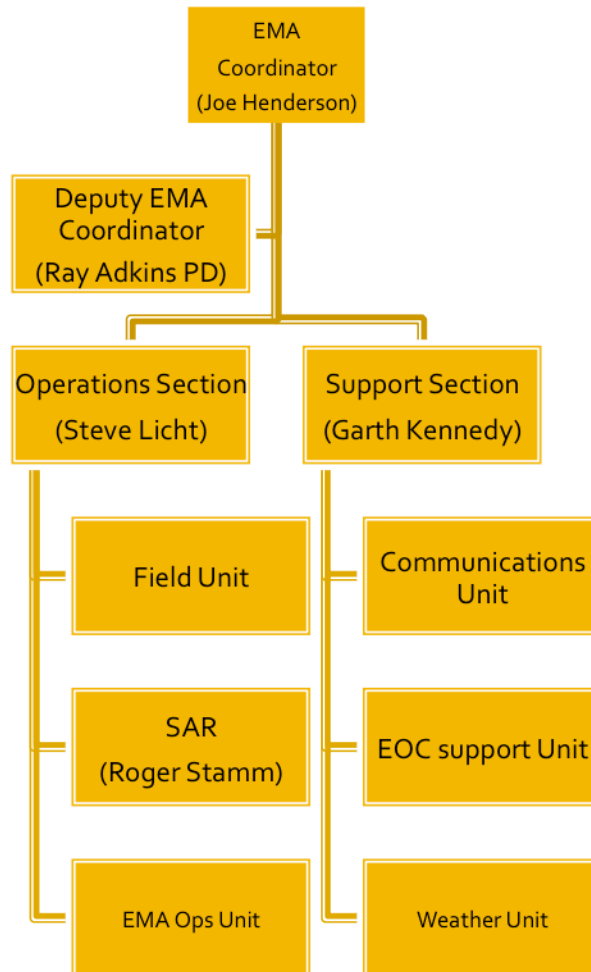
EMA Coordinator (Joe Henderson)

Deputy EMA Coordinator (Ray Adkins PD)

Operations Section (Steve Licht)

Support Section (Garth Kennedy)

Field Unit

SAR (Roger Stamm)

EMA Ops Unit

Communications Unit

EOC support Unit

Weather Unit